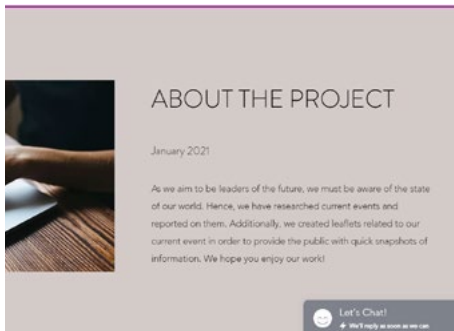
ABOUT THE PROJECT

January 2021

As we aim to be leaders of the future, we must be aware of the state of our world. Hence, we have researched current events and reported on them. Additionally, we created leaflets related to our current event in order to provide the public with quick snapshots of information. We hope you enjoy our work!

Let's Chat!
We'll reply as soon as we can